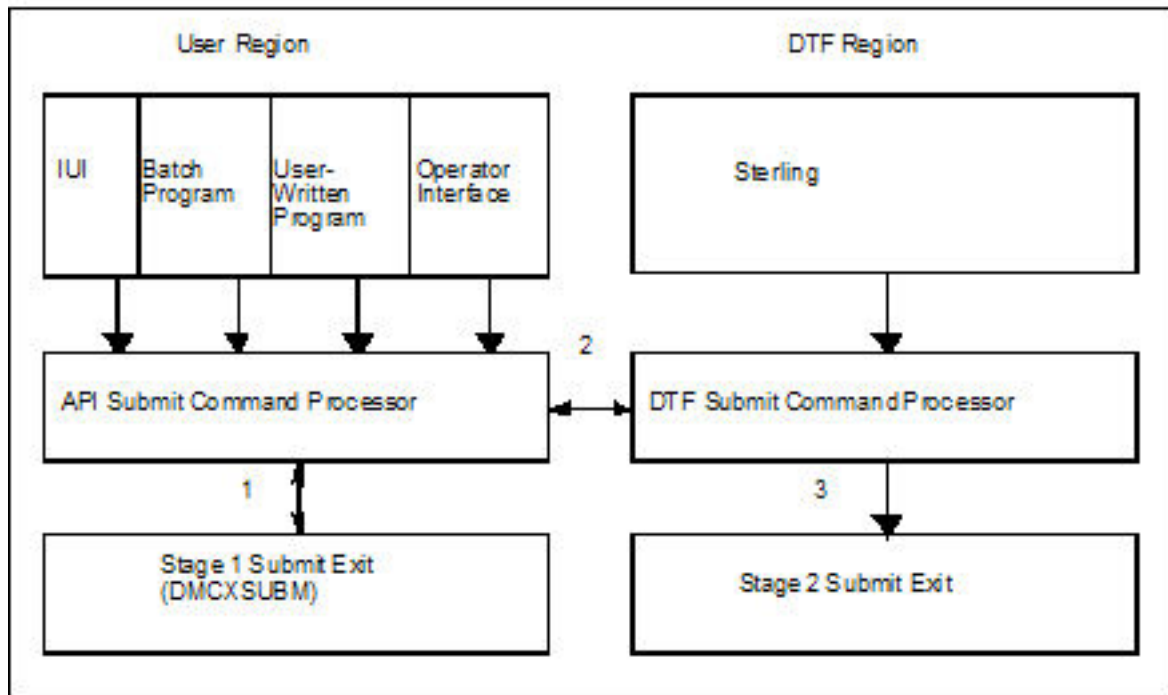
User Region

DTF Region

IUI

Batch Program

User-Written Program

Operator Interface

Sterling

2

API Submit Command Processor

DTF Submit Command Processor

1

3

Stage 1 Submit Exit (DMCXSUBM)

Stage 2 Submit Exit